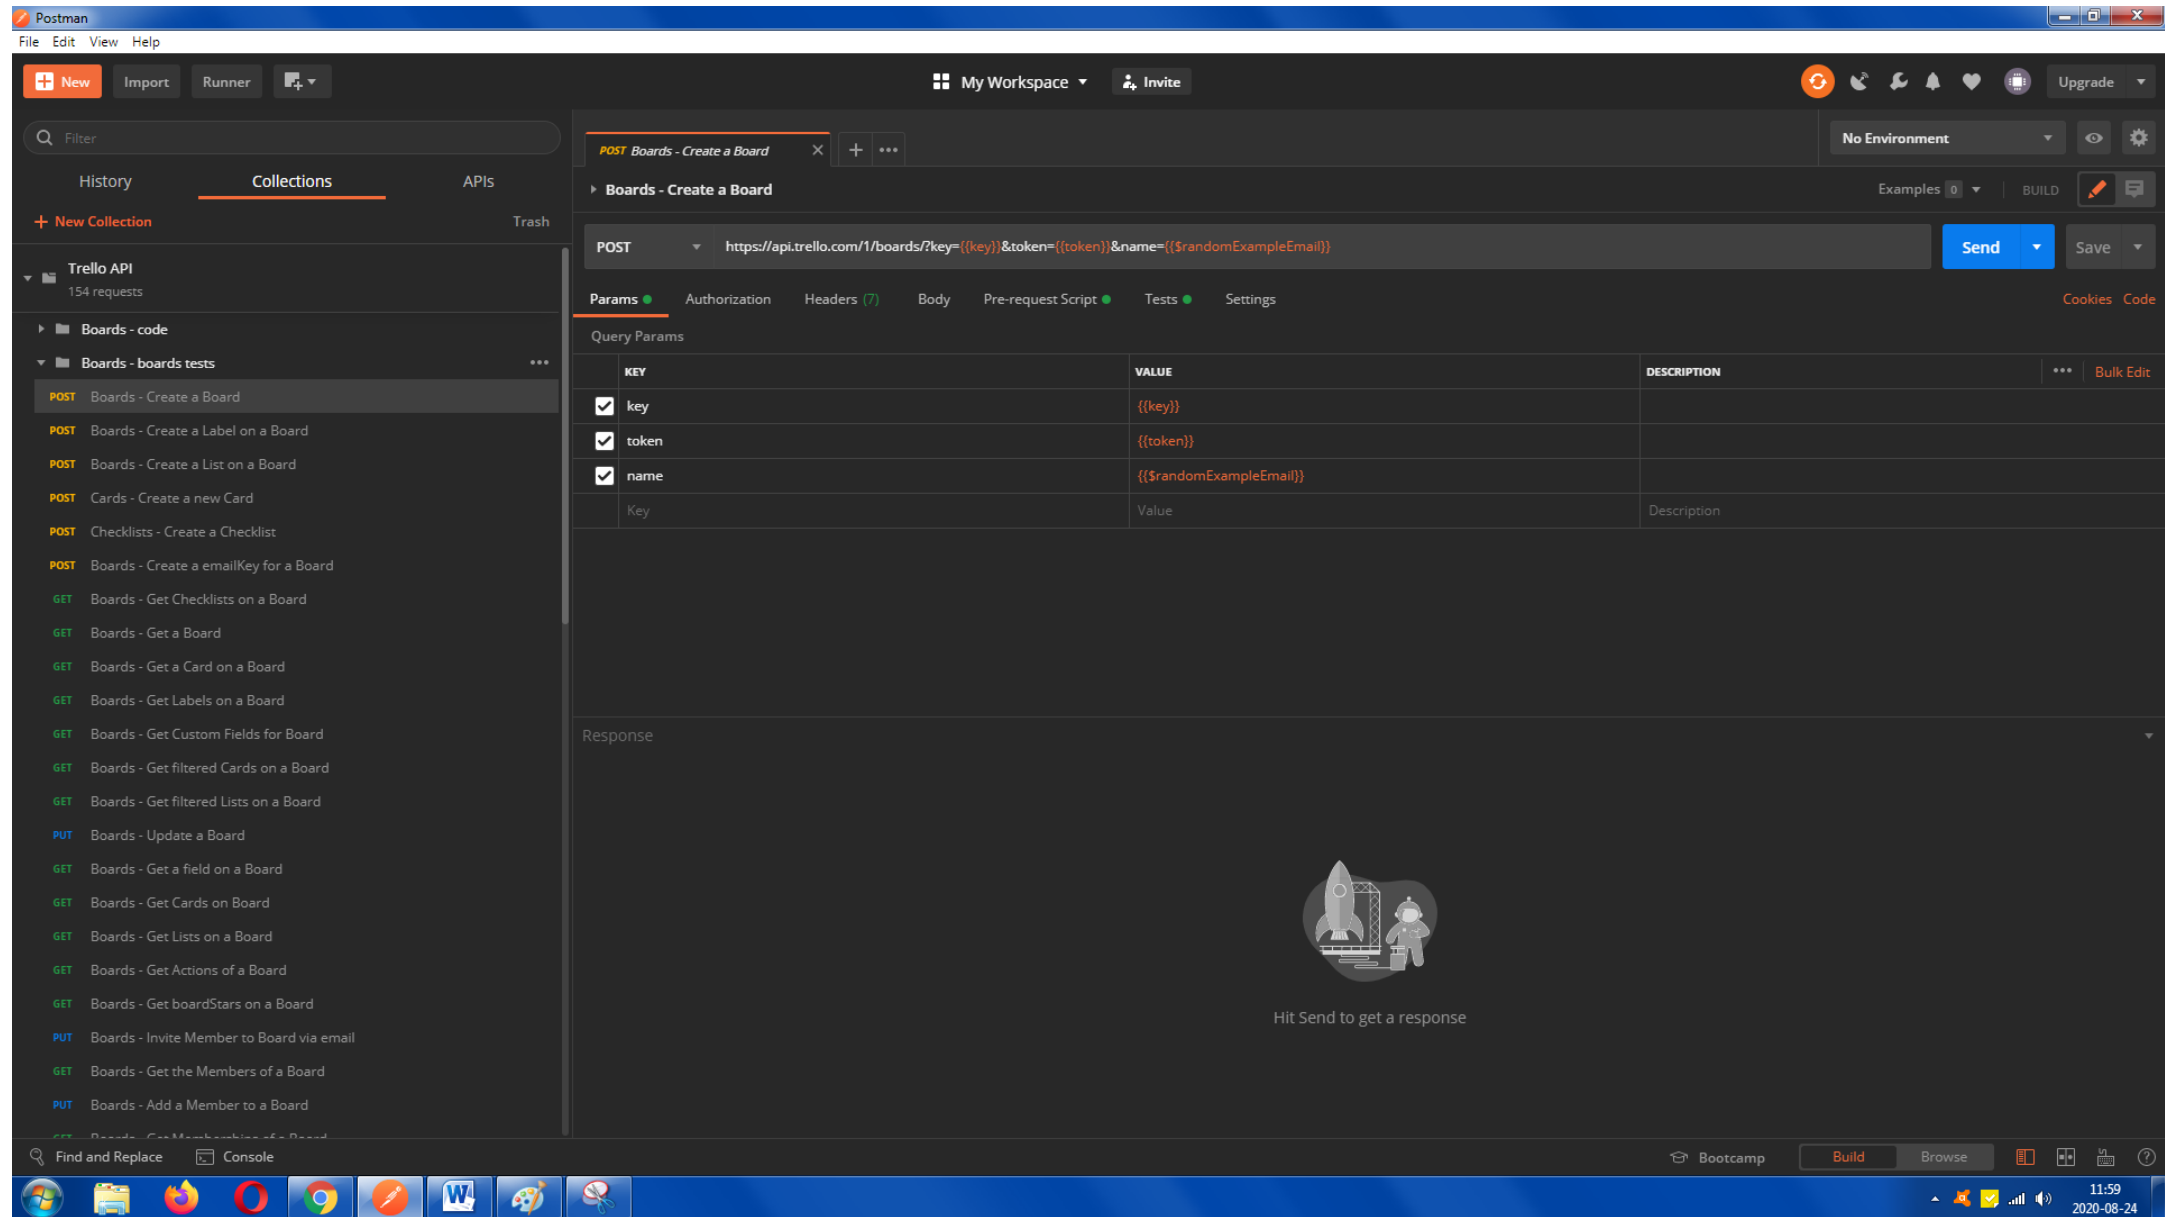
Postman
File Edit View Help

New Import Runner
My Workspace Invite
Upgrade

Filter
History Collections APIs
New Collection Trash

Trello API
154 requests

Boards - code
Boards - boards tests
POST Boards - Create a Board
POST Boards - Create a Label on a Board
POST Boards - Create a List on a Board
POST Cards - Create a new Card
POST Checklists - Create a Checklist
POST Boards - Create a emailKey for a Board
GET Boards - Get Checklists on a Board
GET Boards - Get a Board
GET Boards - Get a Card on a Board
GET Boards - Get Labels on a Board
GET Boards - Get Custom Fields for Board
GET Boards - Get filtered Cards on a Board
GET Boards - Get filtered Lists on a Board
PUT Boards - Update a Board
GET Boards - Get a field on a Board
GET Boards - Get Cards on Board
GET Boards - Get Lists on a Board
GET Boards - Get Actions of a Board
GET Boards - Get boardStars on a Board
PUT Boards - Invite Member to Board via email
GET Boards - Get the Members of a Board
PUT Boards - Add a Member to a Board
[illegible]

POST Boards - Create a Board
No Environment
Boards - Create a Board
Examples 0 BUILD

POST https://api.trello.com/1/boards/?key={{key}}&token={{token}}&name={{$randomExampleEmail}}
Send Save

Params Authorization Headers (7) Body Pre-request Script Tests Settings Cookies Code

Query Params

| KEY | VALUE | DESCRIPTION |
|---|---|---|
| key | {{key}} | |
| token | {{token}} | |
| name | {{$randomExampleEmail}} | |
| Key | Value | Description |

Bulk Edit

Response

Hit Send to get a response

Find and Replace Console
Bootcamp Build Browse

11:59
2020-08-24